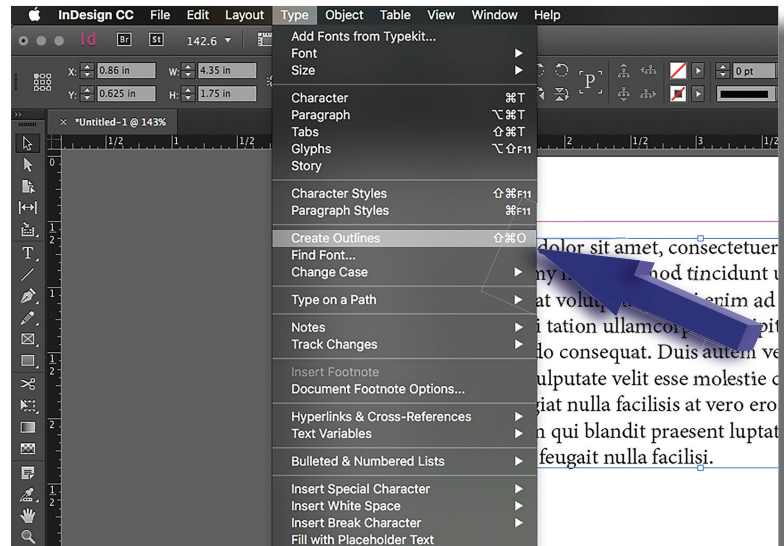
InDesign CC File Edit Layout Type Object Table View Window Help

Id Br St 142.6

X: 0.86 in W: 4.35 in
Y: 0.625 in H: 1.75 in

*Untitled-1 @ 143%

0 pt

Add Fonts from Typekit...
Font
Size

Character ⌘T
Paragraph ⌥⌘T
Tabs ⇧⌘T
Glyphs ⌥⇧F11
Story

Character Styles ⇧⌘F11
Paragraph Styles ⌘F11

Create Outlines ⇧⌘O
Find Font...
Change Case

Type on a Path

Notes
Track Changes

Insert Footnote
Document Footnote Options...

Hyperlinks & Cross-References
Text Variables

Bulleted & Numbered Lists

Insert Special Character
Insert White Space
Insert Break Character
Fill with Placeholder Text

dolor sit amet, consectetuer
my n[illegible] nod tincidunt u
at volup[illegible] erim ad
i tation ullamcor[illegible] pit
do consequat. Duis autem ve
ulputate velit esse molestie c
giat nulla facilisis at vero ero
n qui blandit praesent luptat
feugait nulla facilisi.